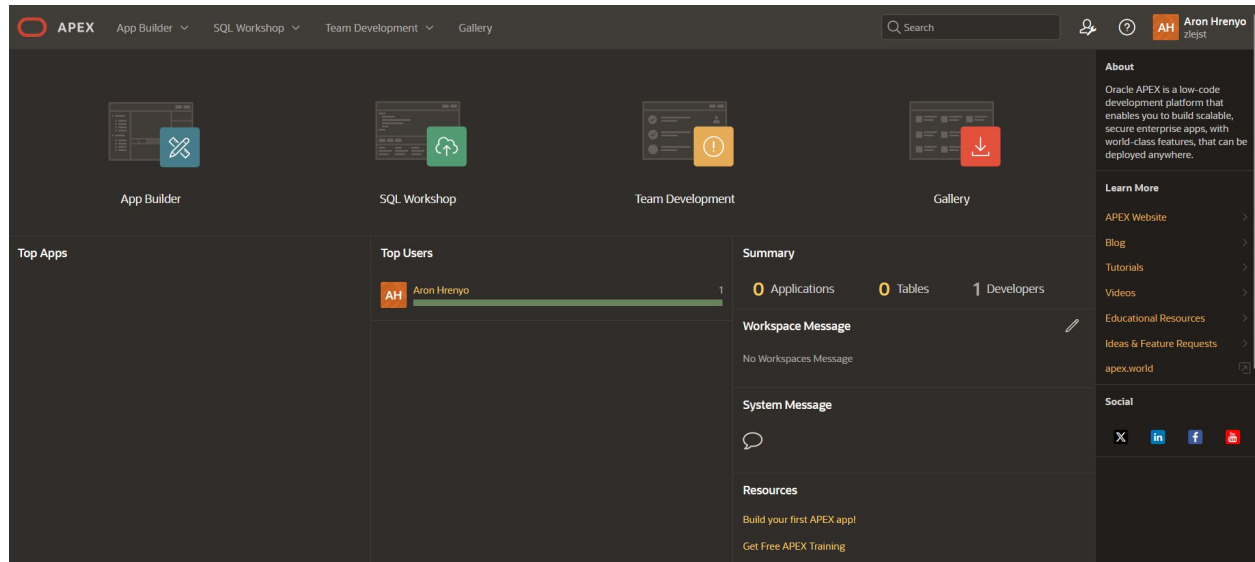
APEX App Builder SQL Workshop Team Development Gallery

Search

AH Aron Hrenyo
zlejst

App Builder

SQL Workshop

Team Development

Gallery

About

Oracle APEX is a low-code development platform that enables you to build scalable, secure enterprise apps, with world-class features, that can be deployed anywhere.

Learn More

APEX Website

Blog

Tutorials

Videos

Educational Resources

Ideas & Feature Requests

apex.world

Social

Top Apps

Top Users

AH Aron Hrenyo 1

Summary

0 Applications 0 Tables 1 Developers

Workspace Message

No Workspaces Message

System Message

Resources

Build your first APEX app!

Get Free APEX Training